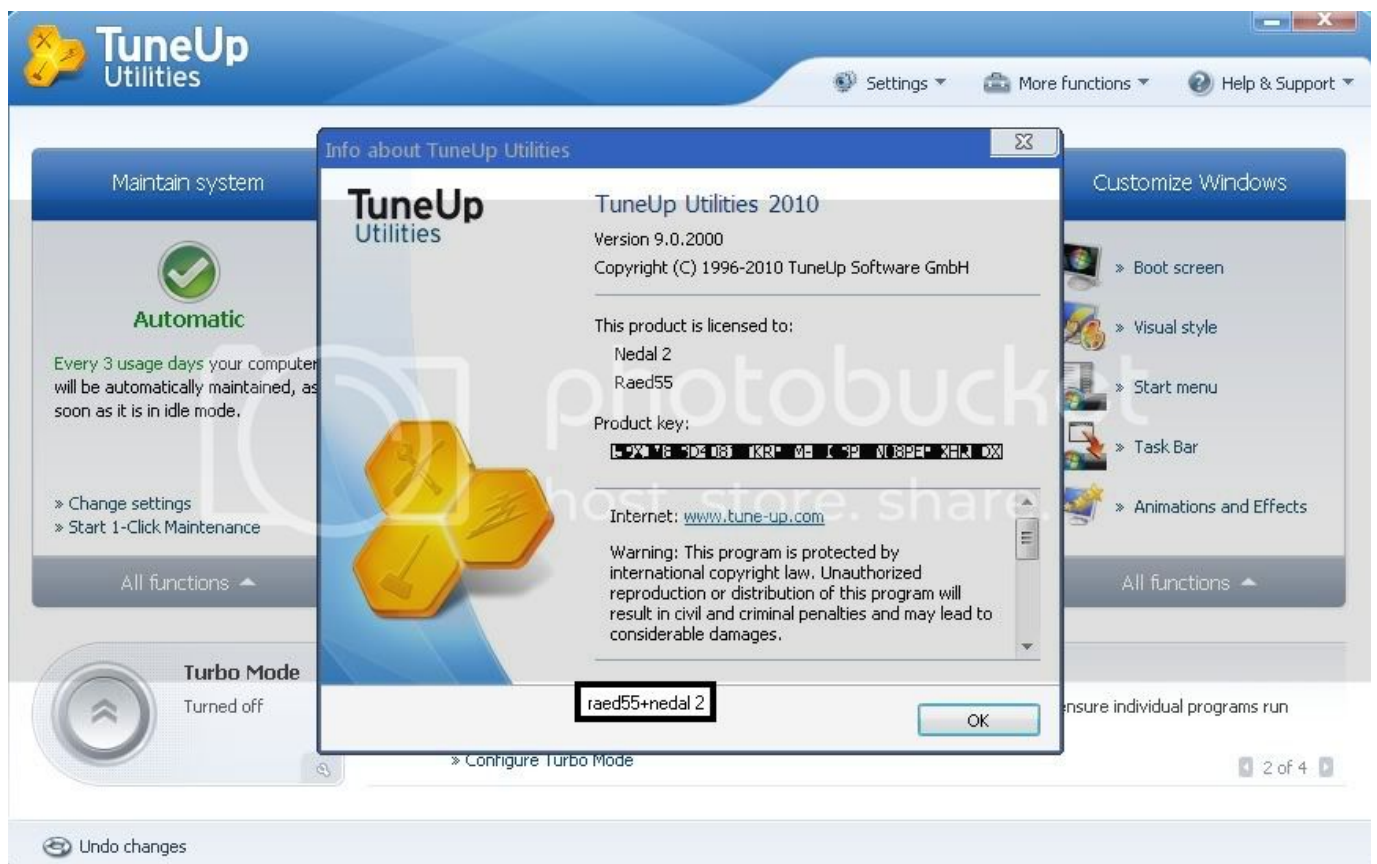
TuneUp Utilities

Settings ▾ More functions ▾ Help & Support ▾

Maintain system

Automatic

Every 3 usage days your computer will be automatically maintained, as soon as it is in idle mode.

» Change settings
» Start 1-Click Maintenance

All functions ▲

Info about TuneUp Utilities

TuneUp Utilities

TuneUp Utilities 2010

Version 9.0.2000

Copyright (C) 1996-2010 TuneUp Software GmbH

This product is licensed to:

Nedal 2

Raed55

Product key:

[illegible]

Internet: www.tune-up.com

Warning: This program is protected by international copyright law. Unauthorized reproduction or distribution of this program will result in civil and criminal penalties and may lead to considerable damages.

raed55+nedal 2

OK

Customize Windows

» Boot screen
» Visual style
» Start menu
» Task Bar
» Animations and Effects

All functions ▲

Turbo Mode

Turned off

» Configure Turbo Mode

ensure individual programs run

2 of 4

Undo changes

photobucket host. store. share.